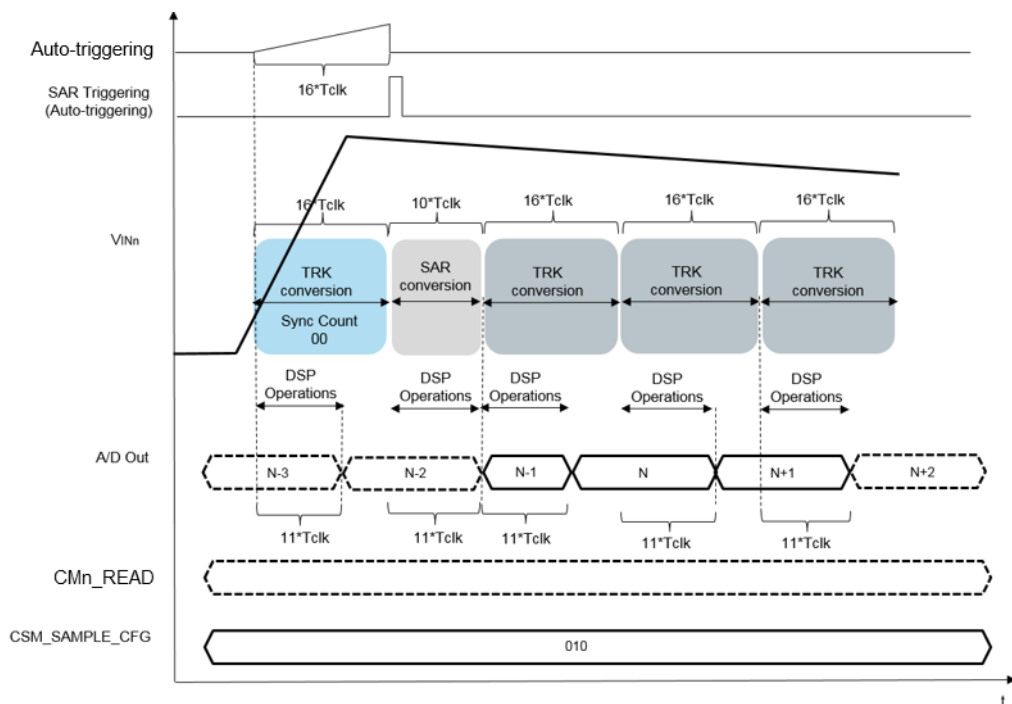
Auto-triggering

16*Tclk

SAR Triggering
(Auto-triggering)

16*Tclk

10*Tclk

16*Tclk

16*Tclk

16*Tclk

$V_{INn}$

TRK
conversion

Sync Count
00

SAR
conversion

TRK
conversion

TRK
conversion

TRK
conversion

DSP
Operations

DSP
Operations

DSP
Operations

DSP
Operations

DSP
Operations

A/D Out

N-3

N-2

N-1

N

N+1

N+2

11*Tclk

11*Tclk

11*Tclk

11*Tclk

11*Tclk

CMn_READ

CSM_SAMPLE_CFG

010

t